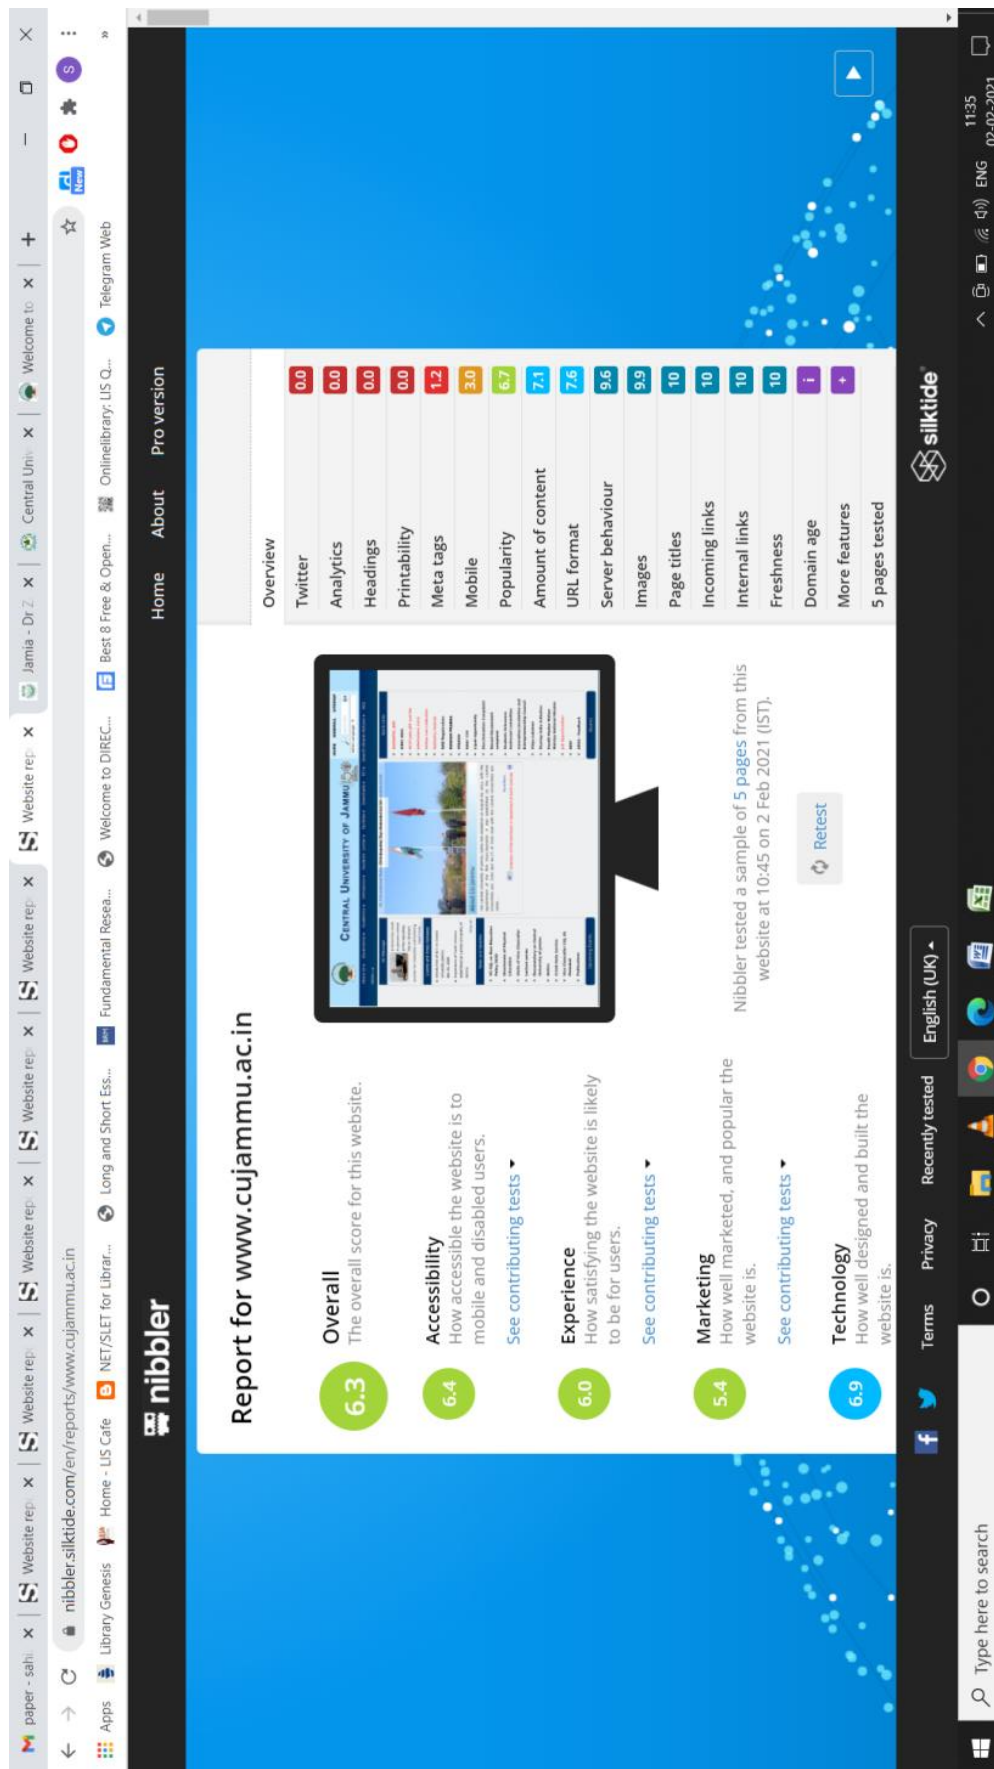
paper - sahi × | Website rep × | Website rep × | Website rep × | Website rep × | Website rep × | Website rep × | Jamia - Dr Z × | Central Univ × | Welcome to × | +

nibbler.silktide.com/en/reports/www.cujammu.ac.in

Apps | Library Genesis | Home - LIS Cafe | NET/SLET for Librar... | Long and Short Ess... | Fundamental Resea... | Welcome to DIREC... | Best 8 Free & Open... | Onlinelibrary: LIS Q... | Telegram Web | »

nibbler

Home | About | Pro version

Report for www.cujammu.ac.in

6.3 Overall
The overall score for this website.

6.4 Accessibility
How accessible the website is to mobile and disabled users.
See contributing tests

6.0 Experience
How satisfying the website is likely to be for users.
See contributing tests

5.4 Marketing
How well marketed, and popular the website is.
See contributing tests

6.9 Technology
How well designed and built the website is.

Central University of Jammu

Nibbler tested a sample of 5 pages from this website at 10:45 on 2 Feb 2021 (IST).

Retest

| Overview | |
|---|---|
| Twitter | 0.0 |
| Analytics | 0.0 |
| Headings | 0.0 |
| Printability | 0.0 |
| Meta tags | 1.2 |
| Mobile | 3.0 |
| Popularity | 6.7 |
| Amount of content | 7.1 |
| URL format | 7.6 |
| Server behaviour | 9.6 |
| Images | 9.9 |
| Page titles | 10 |
| Incoming links | 10 |
| Internal links | 10 |
| Freshness | 10 |
| Domain age | i |
| More features | + |
| 5 pages tested | |

Terms | Privacy | Recently tested | English (UK)

silktide

Type here to search

ENG 11:35 02-02-2021